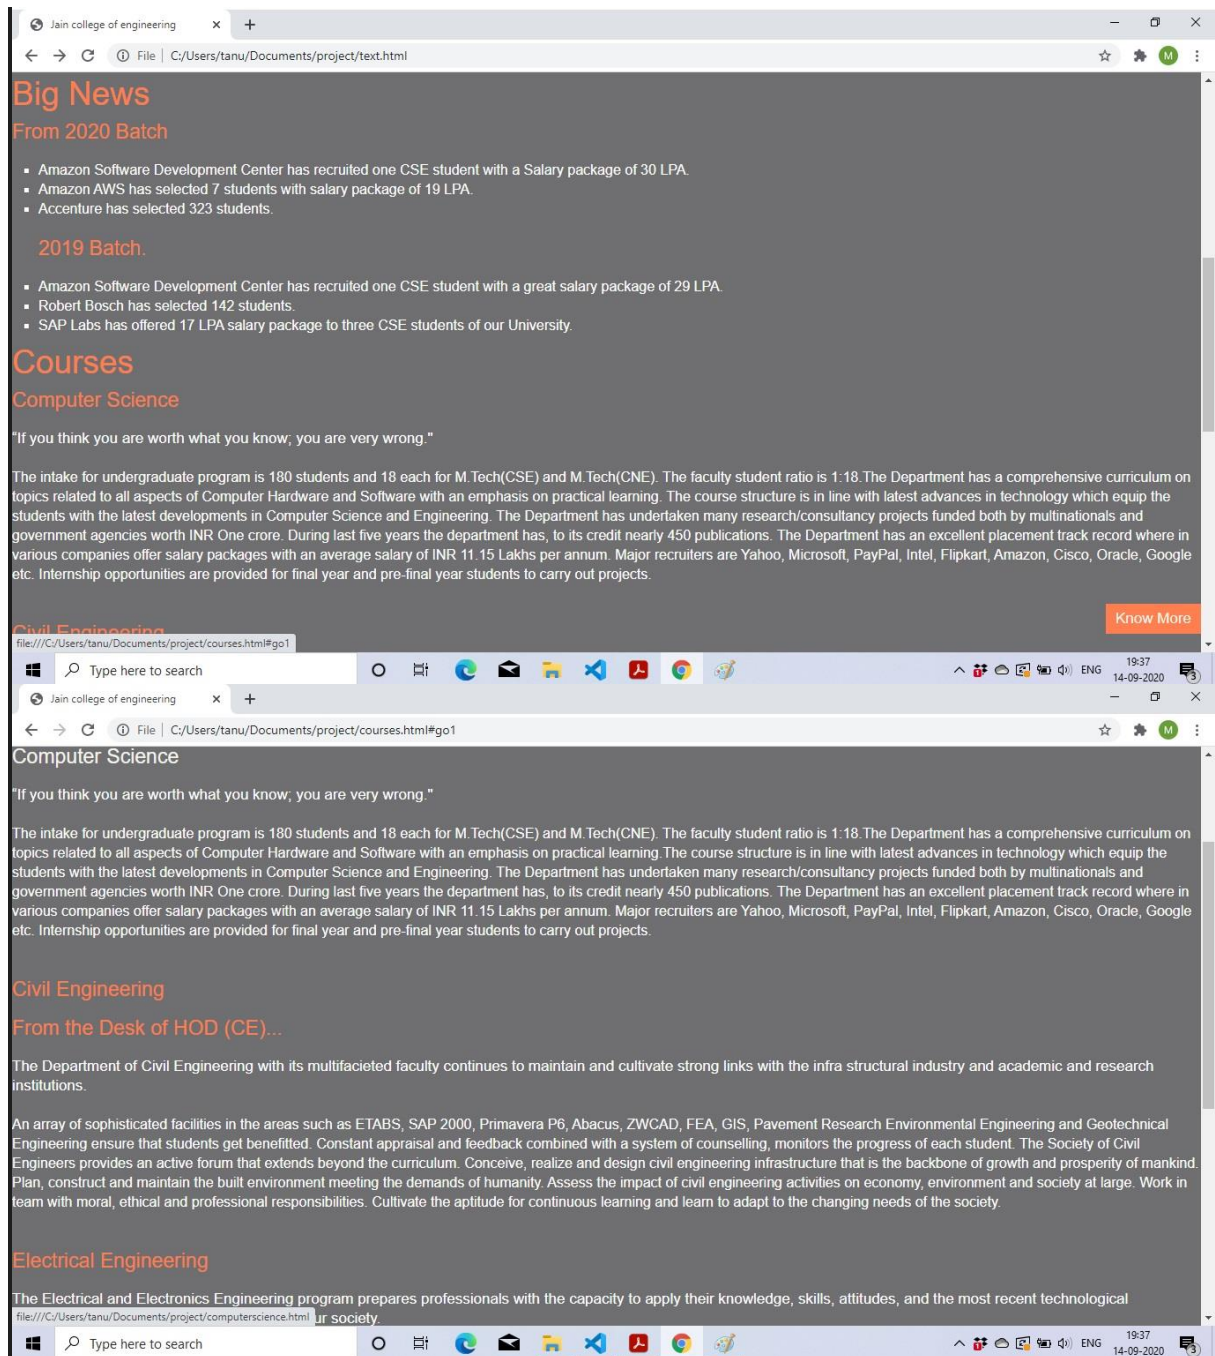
Jain college of engineering ×
File | C:/Users/tanu/Documents/project/text.html

Big News

From 2020 Batch

- Amazon Software Development Center has recruited one CSE student with a Salary package of 30 LPA.
- Amazon AWS has selected 7 students with salary package of 19 LPA.
- Accenture has selected 323 students.

2019 Batch.

- Amazon Software Development Center has recruited one CSE student with a great salary package of 29 LPA.
- Robert Bosch has selected 142 students.
- SAP Labs has offered 17 LPA salary package to three CSE students of our University.

Courses

Computer Science

"If you think you are worth what you know; you are very wrong."

The intake for undergraduate program is 180 students and 18 each for M.Tech(CSE) and M.Tech(CNE). The faculty student ratio is 1:18.The Department has a comprehensive curriculum on topics related to all aspects of Computer Hardware and Software with an emphasis on practical learning. The course structure is in line with latest advances in technology which equip the students with the latest developments in Computer Science and Engineering. The Department has undertaken many research/consultancy projects funded both by multinationals and government agencies worth INR One crore. During last five years the department has, to its credit nearly 450 publications. The Department has an excellent placement track record where in various companies offer salary packages with an average salary of INR 11.15 Lakhs per annum. Major recruiters are Yahoo, Microsoft, PayPal, Intel, Flipkart, Amazon, Cisco, Oracle, Google etc. Internship opportunities are provided for final year and pre-final year students to carry out projects.

Know More

Civil Engineering

file:///C:/Users/tanu/Documents/project/courses.html#go1

Type here to search

ENG 19:37 14-09-2020

Jain college of engineering ×
File | C:/Users/tanu/Documents/project/courses.html#go1

Computer Science

"If you think you are worth what you know; you are very wrong."

The intake for undergraduate program is 180 students and 18 each for M.Tech(CSE) and M.Tech(CNE). The faculty student ratio is 1:18.The Department has a comprehensive curriculum on topics related to all aspects of Computer Hardware and Software with an emphasis on practical learning.The course structure is in line with latest advances in technology which equip the students with the latest developments in Computer Science and Engineering. The Department has undertaken many research/consultancy projects funded both by multinationals and government agencies worth INR One crore. During last five years the department has, to its credit nearly 450 publications. The Department has an excellent placement track record where in various companies offer salary packages with an average salary of INR 11.15 Lakhs per annum. Major recruiters are Yahoo, Microsoft, PayPal, Intel, Flipkart, Amazon, Cisco, Oracle, Google etc. Internship opportunities are provided for final year and pre-final year students to carry out projects.

Civil Engineering

From the Desk of HOD (CE)...

The Department of Civil Engineering with its multifacieted faculty continues to maintain and cultivate strong links with the infra structural industry and academic and research institutions.

An array of sophisticated facilities in the areas such as ETABS, SAP 2000, Primavera P6, Abacus, ZWCAD, FEA, GIS, Pavement Research Environmental Engineering and Geotechnical Engineering ensure that students get benefitted. Constant appraisal and feedback combined with a system of counselling, monitors the progress of each student. The Society of Civil Engineers provides an active forum that extends beyond the curriculum. Conceive, realize and design civil engineering infrastructure that is the backbone of growth and prosperity of mankind. Plan, construct and maintain the built environment meeting the demands of humanity. Assess the impact of civil engineering activities on economy, environment and society at large. Work in team with moral, ethical and professional responsibilities. Cultivate the aptitude for continuous learning and learn to adapt to the changing needs of the society.

Electrical Engineering

The Electrical and Electronics Engineering program prepares professionals with the capacity to apply their knowledge, skills, attitudes, and the most recent technological

file:///C:/Users/tanu/Documents/project/computerscience.html ur society.

Type here to search

ENG 19:37 14-09-2020